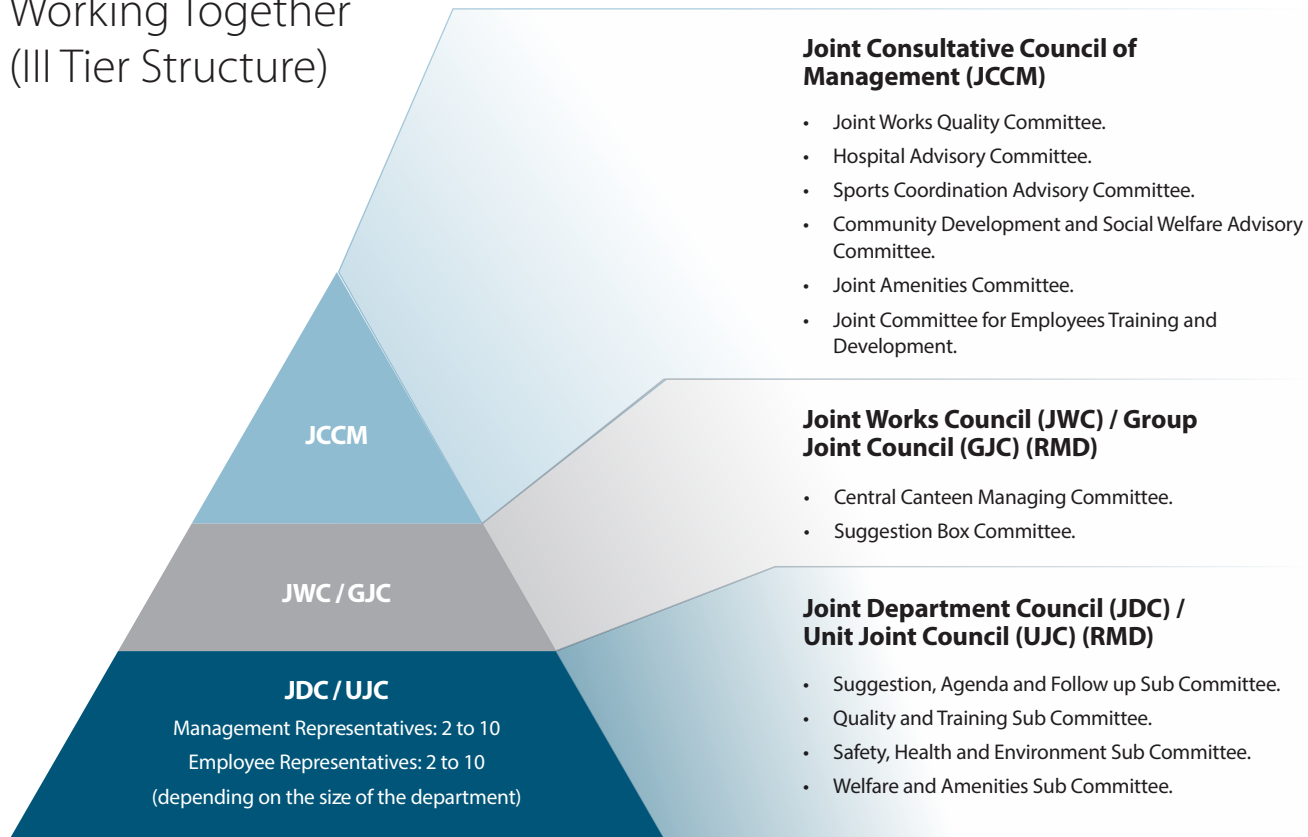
Working Together
(III Tier Structure)

JCCM

JWC / GJC

JDC / UJC
Management Representatives: 2 to 10
Employee Representatives: 2 to 10
(depending on the size of the department)

Joint Consultative Council of Management (JCCM)

- Joint Works Quality Committee.
- Hospital Advisory Committee.
- Sports Coordination Advisory Committee.
- Community Development and Social Welfare Advisory Committee.
- Joint Amenities Committee.
- Joint Committee for Employees Training and Development.

Joint Works Council (JWC) / Group Joint Council (GJC) (RMD)

- Central Canteen Managing Committee.
- Suggestion Box Committee.

Joint Department Council (JDC) / Unit Joint Council (UJC) (RMD)

- Suggestion, Agenda and Follow up Sub Committee.
- Quality and Training Sub Committee.
- Safety, Health and Environment Sub Committee.
- Welfare and Amenities Sub Committee.